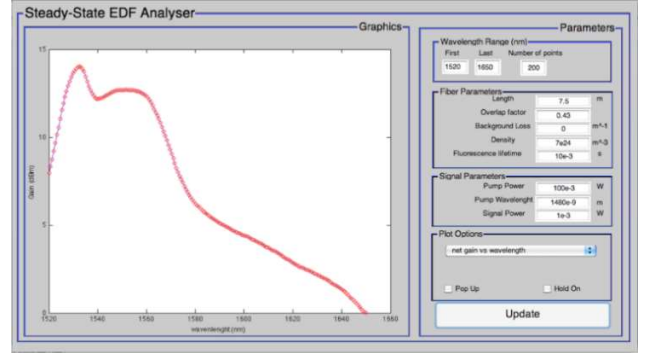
Steady-State EDF Analyser

Graphics

15

10

5

0

Gain (dBm)

1520 1540 1560 1580 1600 1620 1640 1660

wavelenght (nm)

Parameters

Wavelength Range (nm)

First 1520

Last 1650

Number of points 200

Fiber Parameters

Length 7.5 m

Overlap factor 0.43

Background Loss 0 m^-1

Density 7e24 m^-3

Fluorescence lifetime 10e-3 s

Signal Parameters

Pump Power 100e-3 W

Pump Wavelenght 1480e-9 m

Signal Power 1e-3 W

Plot Options

net gain vs wavelength

Pop Up

Hold On

Update